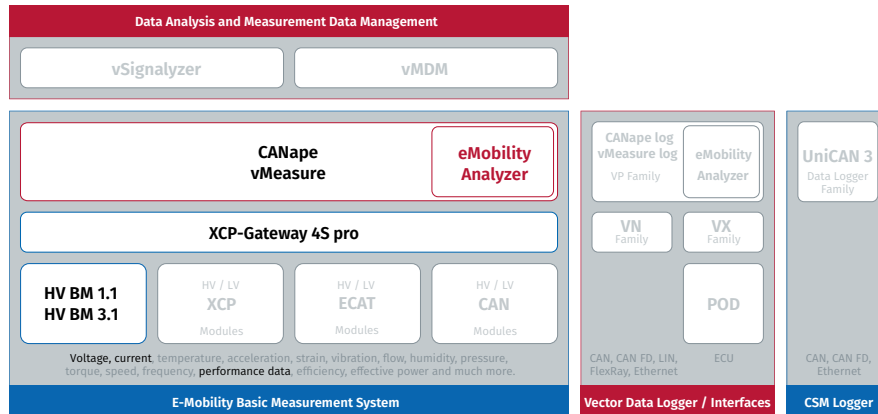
Data Analysis and Measurement Data Management

vSignalyzer

vMDM

CANape
vMeasure

eMobility
Analyzer

XCP-Gateway 4S pro

HV BM 1.1
HV BM 3.1

HV / LV
XCP
Modules

HV / LV
ECAT
Modules

HV / LV
CAN
Modules

Voltage, current, temperature, acceleration, strain, vibration, flow, humidity, pressure, torque, speed, frequency, performance data, efficiency, effective power and much more.

E-Mobility Basic Measurement System

CANape log
vMeasure log
VP Family

eMobility
Analyzer

VN
Family

VX
Family

POD

CAN, CAN FD, LIN, FlexRay, Ethernet

ECU

Vector Data Logger / Interfaces

UniCAN 3
Data Logger
Family

CAN, CAN FD, Ethernet

CSM Logger